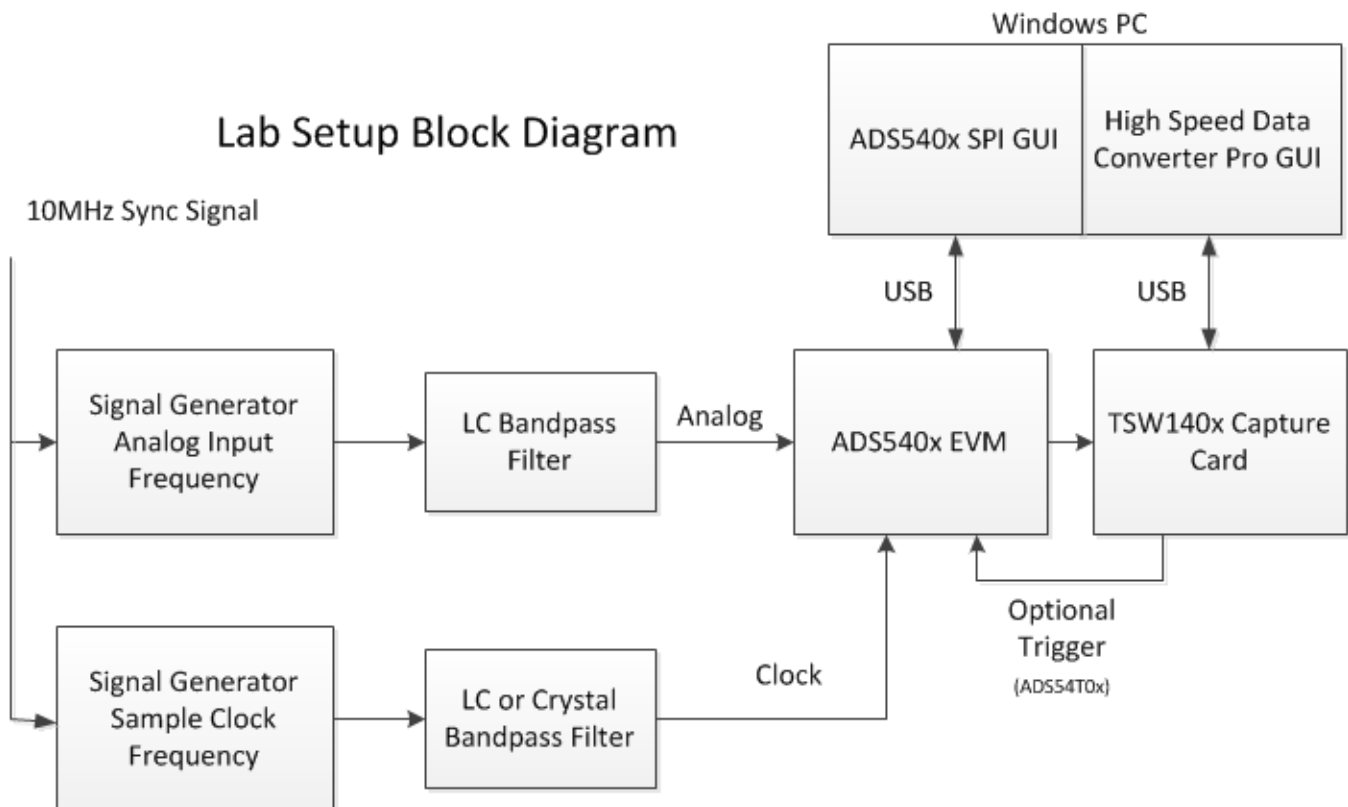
Windows PC

Lab Setup Block Diagram

ADS540x SPI GUI

High Speed Data Converter Pro GUI

10MHz Sync Signal

USB

USB

Signal Generator Analog Input Frequency

LC Bandpass Filter

Analog

ADS540x EVM

TSW140x Capture Card

Optional Trigger
(ADS54T0x)

Signal Generator Sample Clock Frequency

LC or Crystal Bandpass Filter

Clock